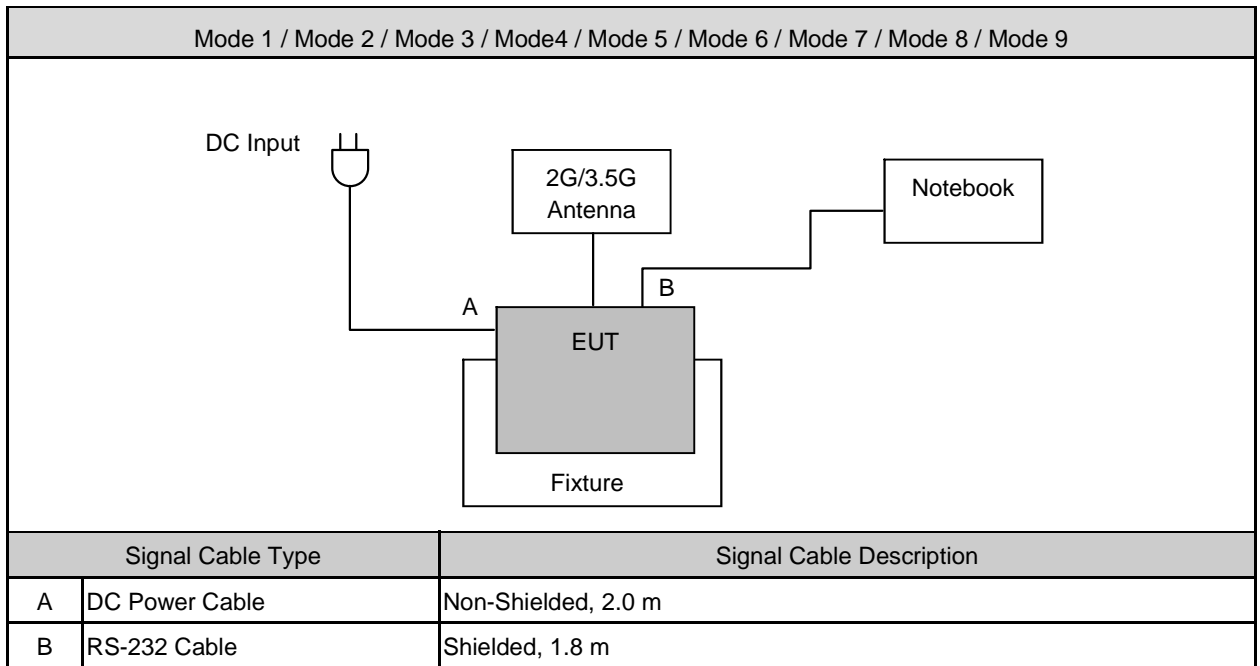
Mode 1 / Mode 2 / Mode 3 / Mode4 / Mode 5 / Mode 6 / Mode 7 / Mode 8 / Mode 9

DC Input

2G/3.5G Antenna

Notebook

B

A

EUT

Fixture

| Signal Cable Type | | Signal Cable Description |
|---|---|---|
| A | DC Power Cable | Non-Shielded, 2.0 m |
| B | RS-232 Cable | Shielded, 1.8 m |